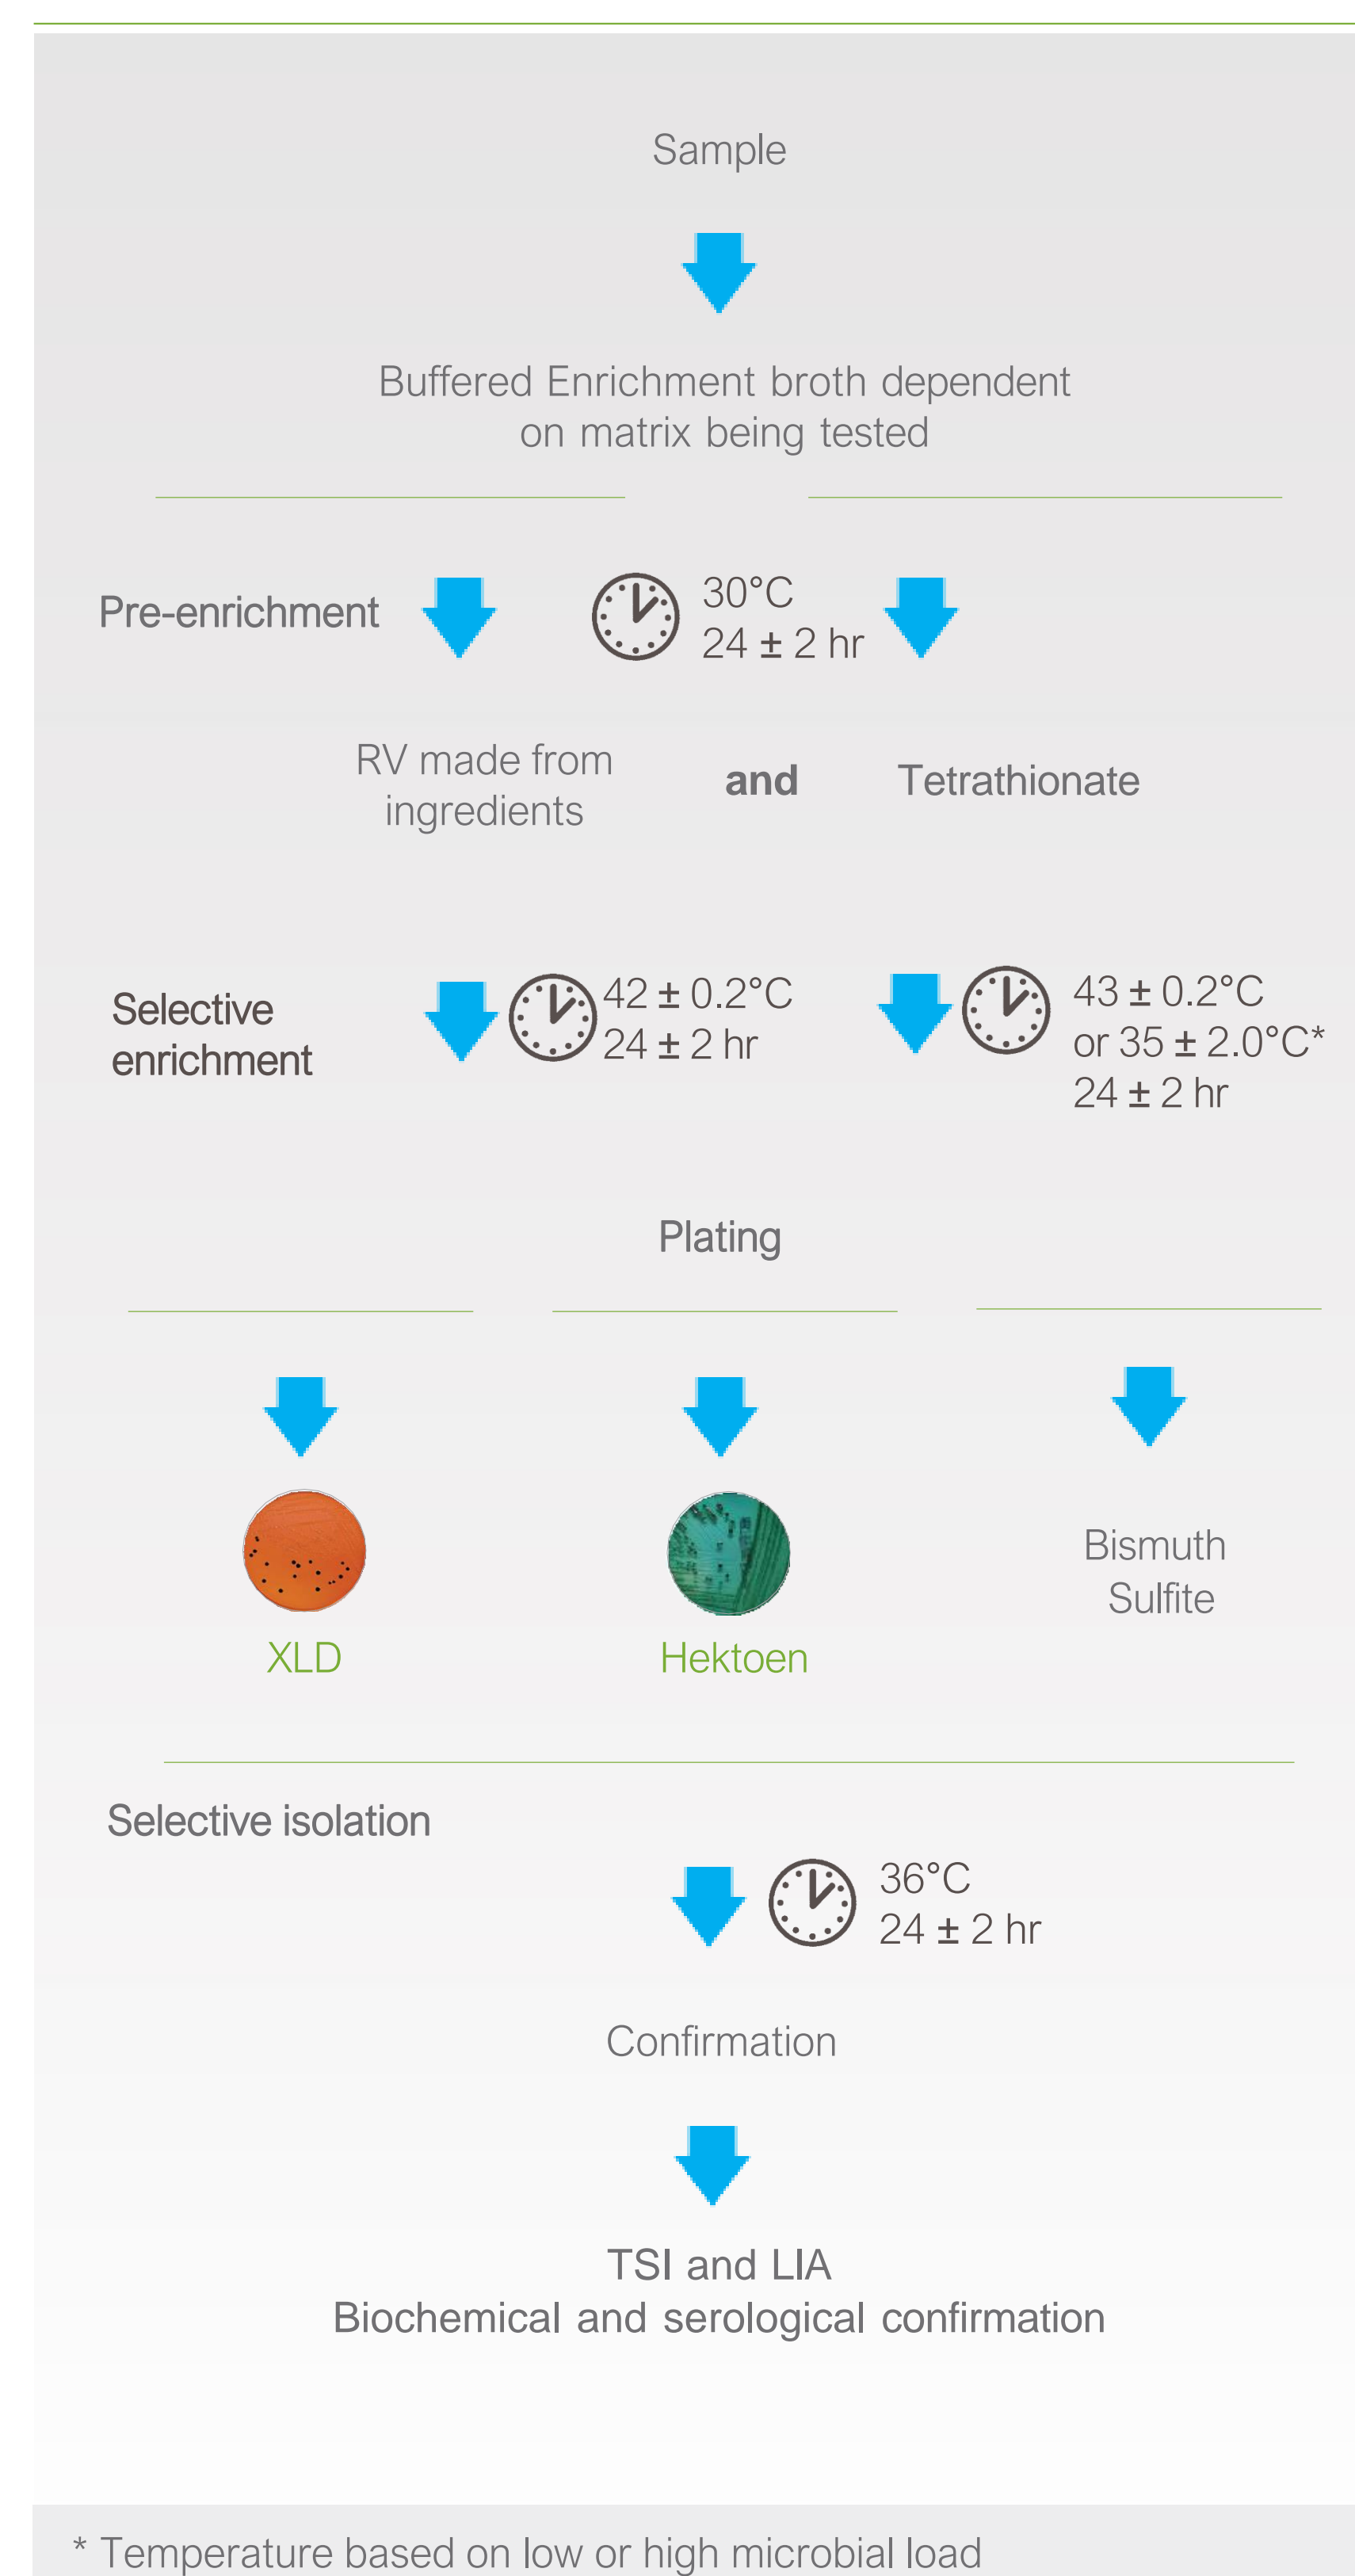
Sample

Buffered Enrichment broth dependent on matrix being tested

Pre-enrichment

30°C
24 ± 2 hr

RV made from ingredients

and

Tetrathionate

Selective enrichment

42 ± 0.2°C
24 ± 2 hr

43 ± 0.2°C
or 35 ± 2.0°C*
24 ± 2 hr

Plating

XLD

Hektoen

Bismuth Sulfite

Selective isolation

36°C
24 ± 2 hr

Confirmation

TSI and LIA
Biochemical and serological confirmation

* Temperature based on low or high microbial load